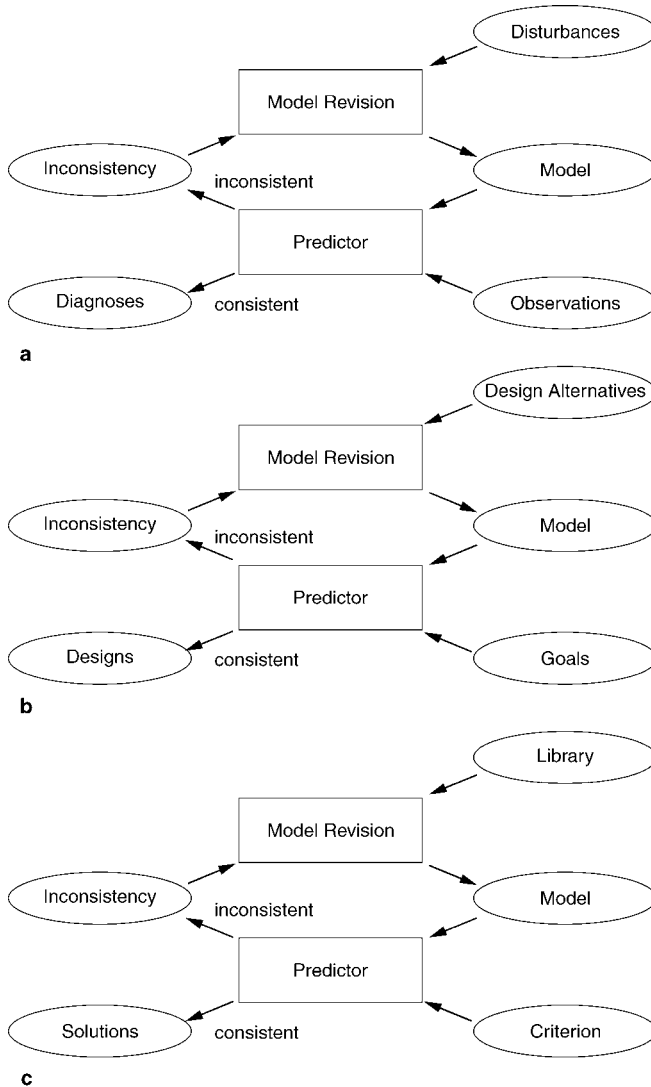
Disturbances

Model Revision

Inconsistency

inconsistent

Model

Predictor

Diagnoses

consistent

Observations

a

Design Alternatives

Model Revision

Inconsistency

inconsistent

Model

Predictor

Designs

consistent

Goals

b

Library

Model Revision

Inconsistency

inconsistent

Model

Predictor

Solutions

consistent

Criterion

c